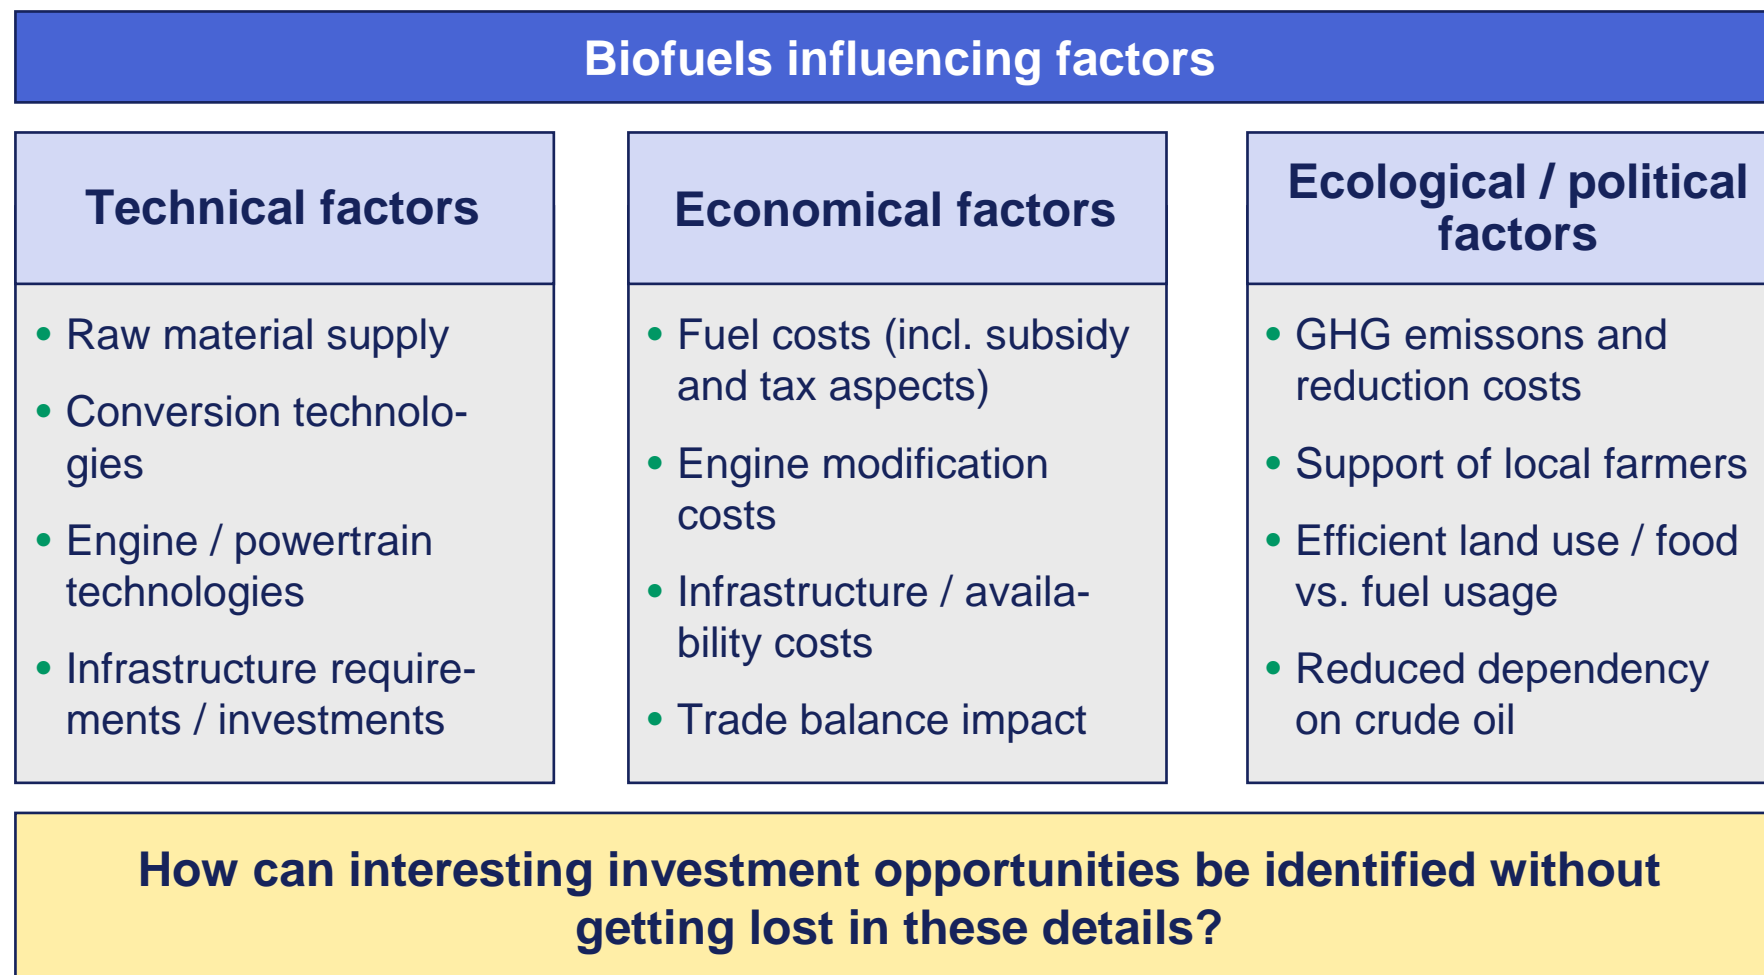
Biofuels influencing factors

Technical factors

- Raw material supply
- Conversion technologies
- Engine / powertrain technologies
- Infrastructure requirements / investments

Economical factors

- Fuel costs (incl. subsidy and tax aspects)
- Engine modification costs
- Infrastructure / availability costs
- Trade balance impact

Ecological / political factors

- GHG emissons and reduction costs
- Support of local farmers
- Efficient land use / food vs. fuel usage
- Reduced dependency on crude oil

How can interesting investment opportunities be identified without getting lost in these details?